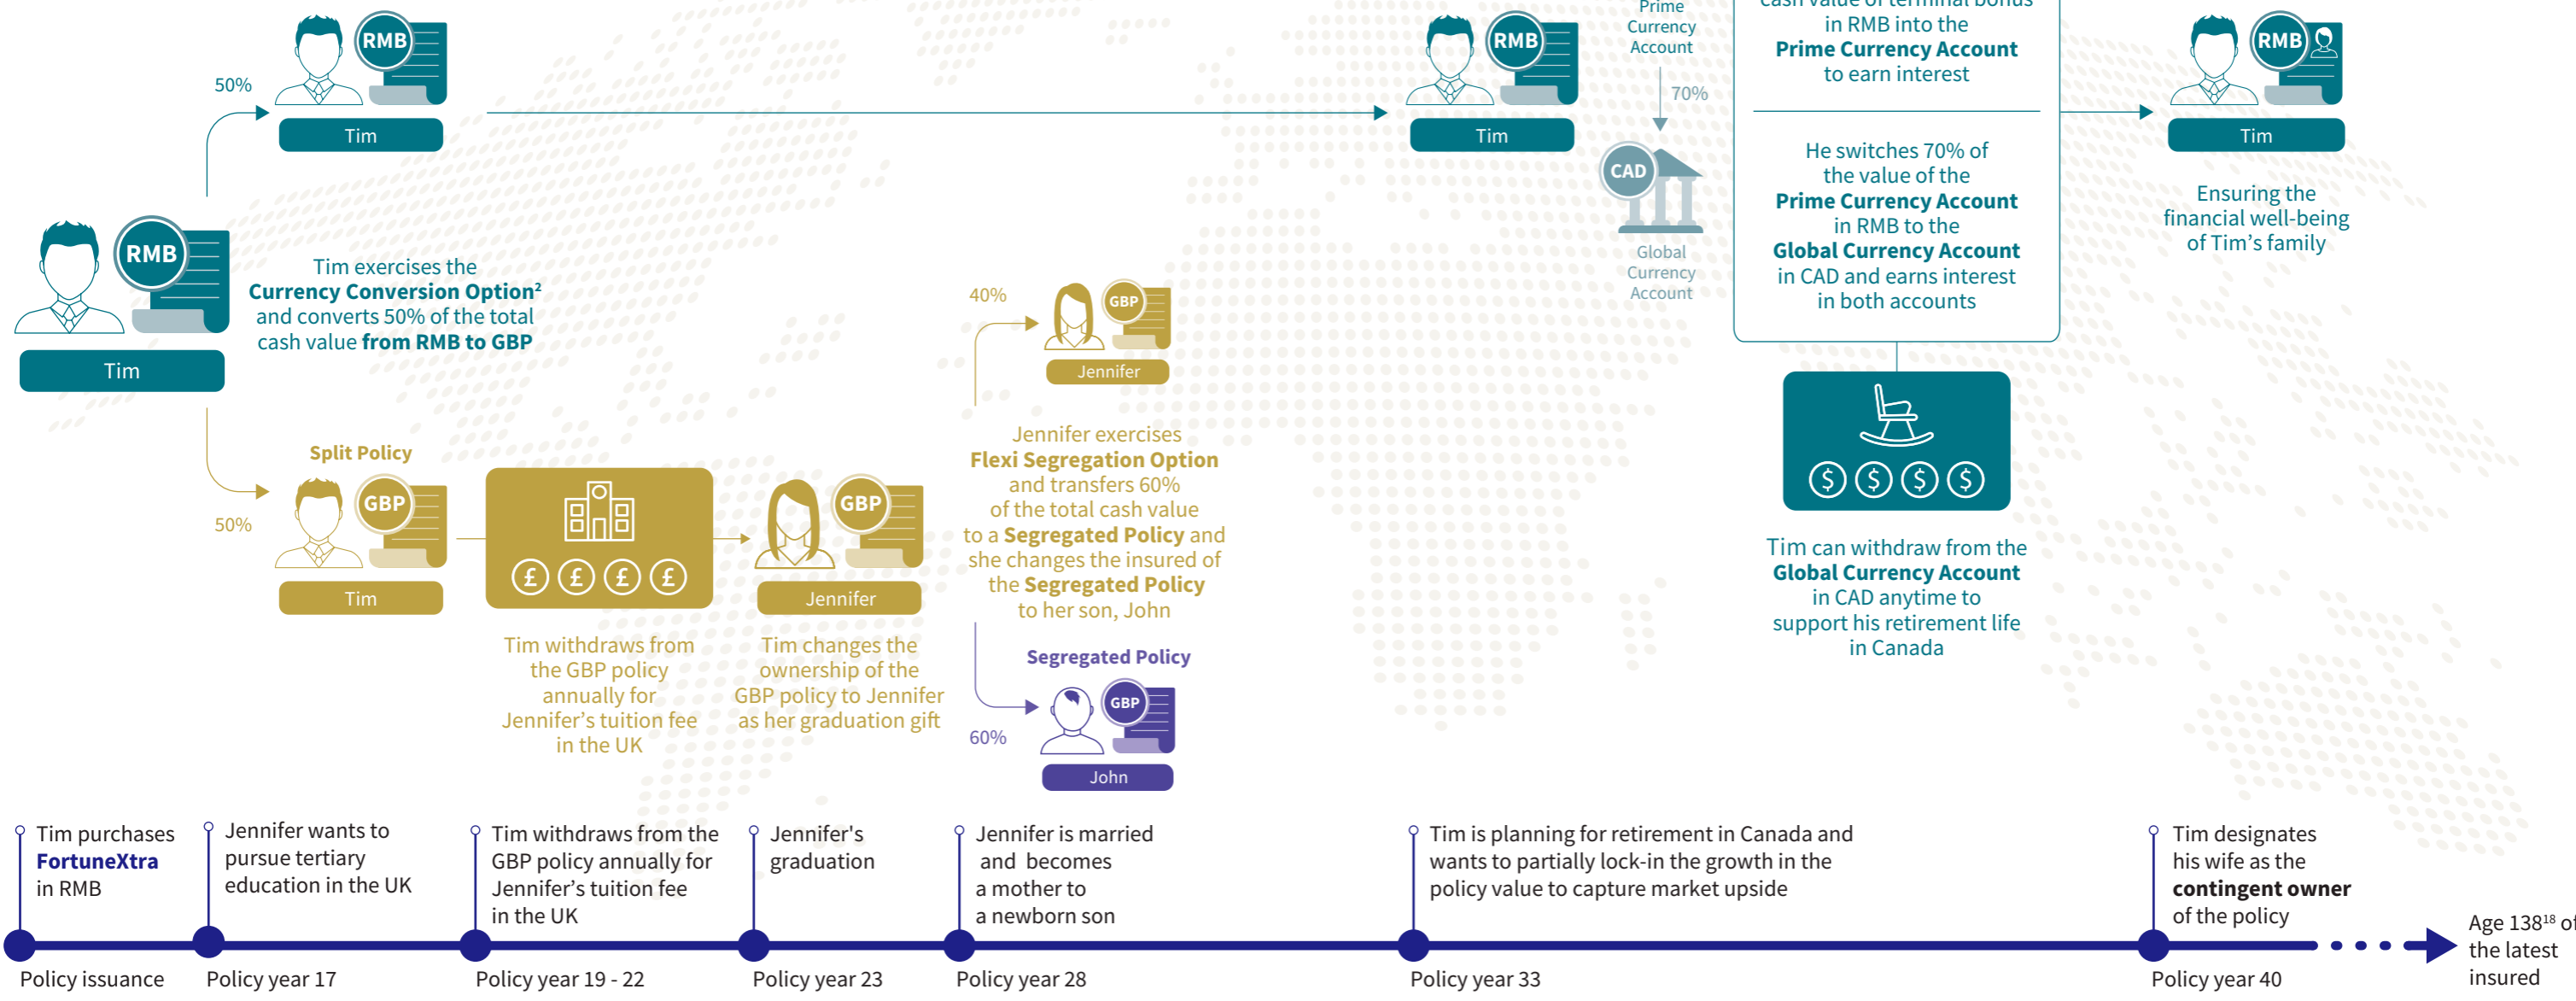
50%

RMB

Tim

RMB

Tim

Tim exercises the **Currency Conversion Option**$^2$ and converts 50% of the total cash value **from RMB to GBP**

RMB

Tim

Prime Currency Account

70%

CAD

Global Currency Account

cash value of terminal bonus in RMB into the **Prime Currency Account** to earn interest

He switches 70% of the value of the **Prime Currency Account** in RMB to the **Global Currency Account** in CAD and earns interest in both accounts

RMB

Tim

Ensuring the financial well-being of Tim's family

40%

GBP

Jennifer

Jennifer exercises **Flexi Segregation Option** and transfers 60% of the total cash value to a **Segregated Policy** and she changes the insured of the **Segregated Policy** to her son, John

Split Policy

50%

GBP

Tim

Tim withdraws from the GBP policy annually for Jennifer's tuition fee in the UK

GBP

Jennifer

Tim changes the ownership of the GBP policy to Jennifer as her graduation gift

Segregated Policy

60%

GBP

John

Tim can withdraw from the **Global Currency Account** in CAD anytime to support his retirement life in Canada

Tim purchases **FortuneXtra** in RMB

Jennifer wants to pursue tertiary education in the UK

Tim withdraws from the GBP policy annually for Jennifer's tuition fee in the UK

Jennifer's graduation

Jennifer is married and becomes a mother to a newborn son

Tim is planning for retirement in Canada and wants to partially lock-in the growth in the policy value to capture market upside

Tim designates his wife as the **contingent owner** of the policy

Age 138$^{18}$ of the latest insured

Policy issuance

Policy year 17

Policy year 19 - 22

Policy year 23

Policy year 28

Policy year 33

Policy year 40